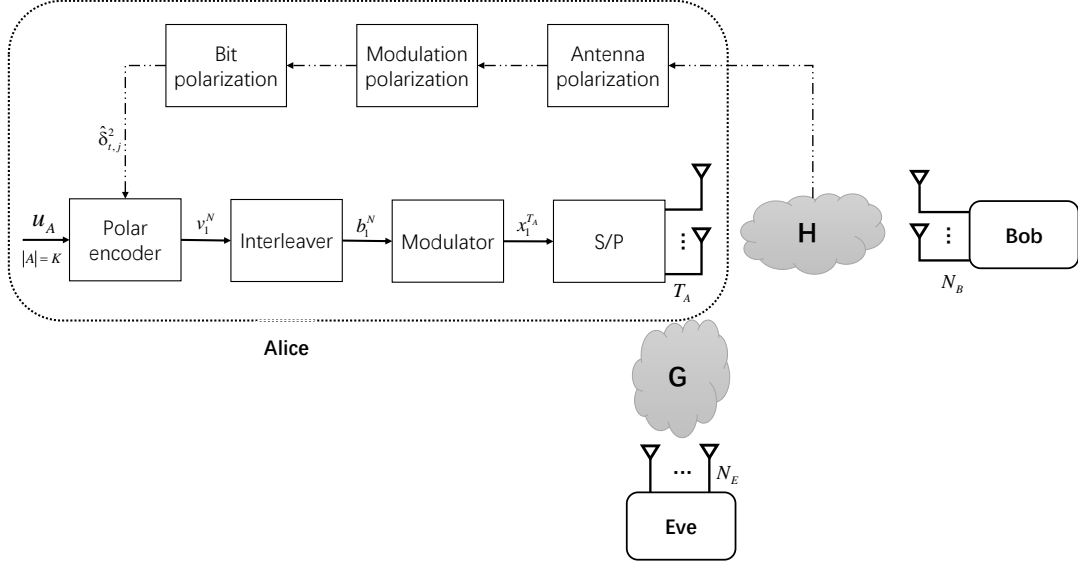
Bit polarization

Modulation polarization

Antenna polarization

$\hat{\delta}_{t,j}^{2}$

$u_A$

$|A| = K$

Polar encoder

$v_1^N$

Interleaver

$b_1^N$

Modulator

$x_1^{T_A}$

S/P

⋮

$T_A$

H

⋮

Bob

$N_B$

Alice

G

...

$N_E$

Eve